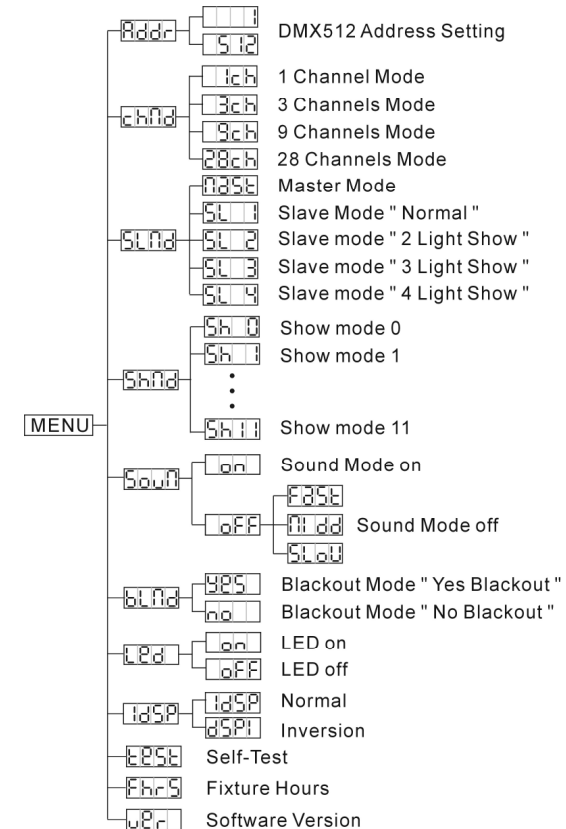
MENU

Addr
1
512
DMX512 Address Setting

chNd
1ch
1 Channel Mode
3ch
3 Channels Mode
9ch
9 Channels Mode
28ch
28 Channels Mode

SLNd
NASt
Master Mode
SL 1
Slave Mode " Normal "
SL 2
Slave mode " 2 Light Show "
SL 3
Slave mode " 3 Light Show "
SL 4
Slave mode " 4 Light Show "

ShNd
Sh 0
Show mode 0
Sh 1
Show mode 1
Sh11
Show mode 11

SouN
on
Sound Mode on
oFF
FASt
NIdd
SLoU
Sound Mode off

bLNd
YES
Blackout Mode " Yes Blackout "
no
Blackout Mode " No Blackout "

LEd
on
LED on
oFF
LED off

IdSP
IdSP
Normal
dSPI
Inversion

tESt
Self-Test

FhrS
Fixture Hours

uEr
Software Version